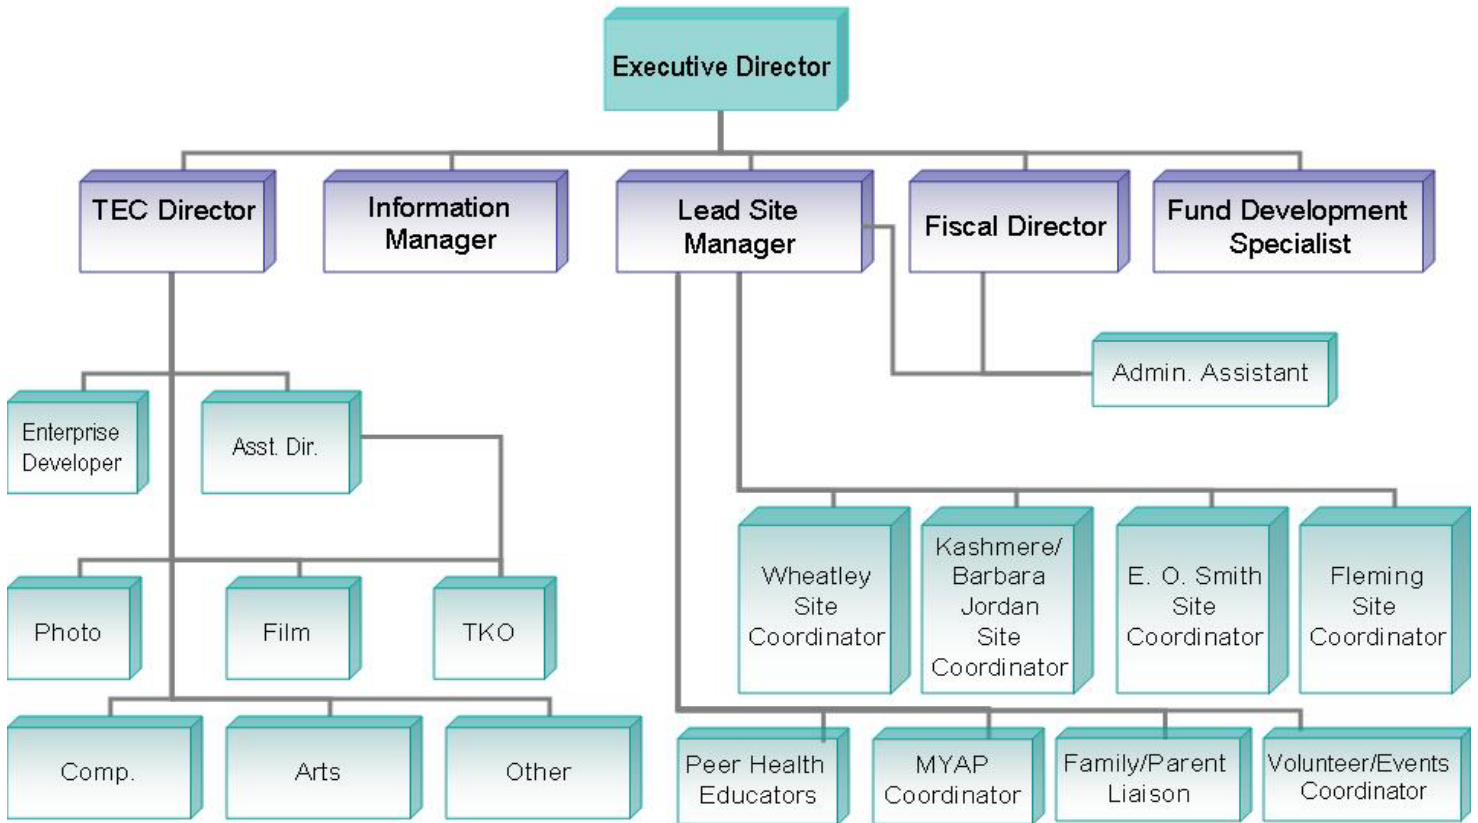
Executive Director

TEC Director

Information Manager

Lead Site Manager

Fiscal Director

Fund Development Specialist

Admin. Assistant

Enterprise Developer

Asst. Dir.

Photo

Film

TKO

Comp.

Arts

Other

Wheatley Site Coordinator

Kashmere/ Barbara Jordan Site Coordinator

E. O. Smith Site Coordinator

Fleming Site Coordinator

Peer Health Educators

MYAP Coordinator

Family/Parent Liaison

Volunteer/Events Coordinator